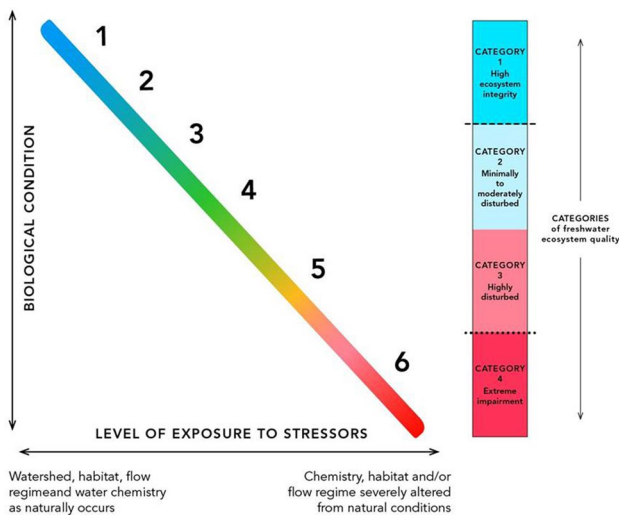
BIOLOGICAL CONDITION

1
2
3
4
5
6

LEVEL OF EXPOSURE TO STRESSORS

Watershed, habitat, flow regimeand water chemistry as naturally occurs

Chemistry, habitat and/or flow regime severely altered from natural conditions

CATEGORY 1 High ecosystem integrity

CATEGORY 2 Minimally to moderately disturbed

CATEGORY 3 Highly disturbed

CATEGORY 4 Extreme impairment

CATEGORIES of freshwater ecosystem quality